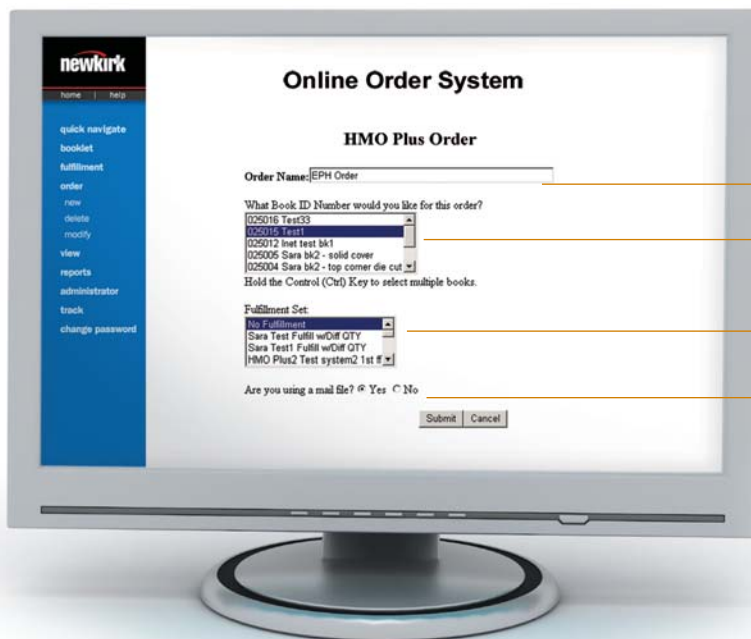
newkirk

home | help

quick navigate
booklet
fulfillment
order
new
delete
modify
view
reports
administrator
track
change password

Online Order System

HMO Plus Order

Order Name: EPH Order

What Book ID Number would you like for this order?

025016 Test33
025015 Test1
025012 Inet test bk1
025005 Sara bk2 - solid cover
025004 Sara bk2 - top corner die cut

Hold the Control (Ctrl) Key to select multiple books.

Fulfillment Set:

No Fulfillment
Sara Test Fulfill w/Diff QTY
Sara Test1 Fulfill w/Diff QTY
HMO Plus2 Test system2 1st f

Are you using a mail file? Yes No

Submit Cancel